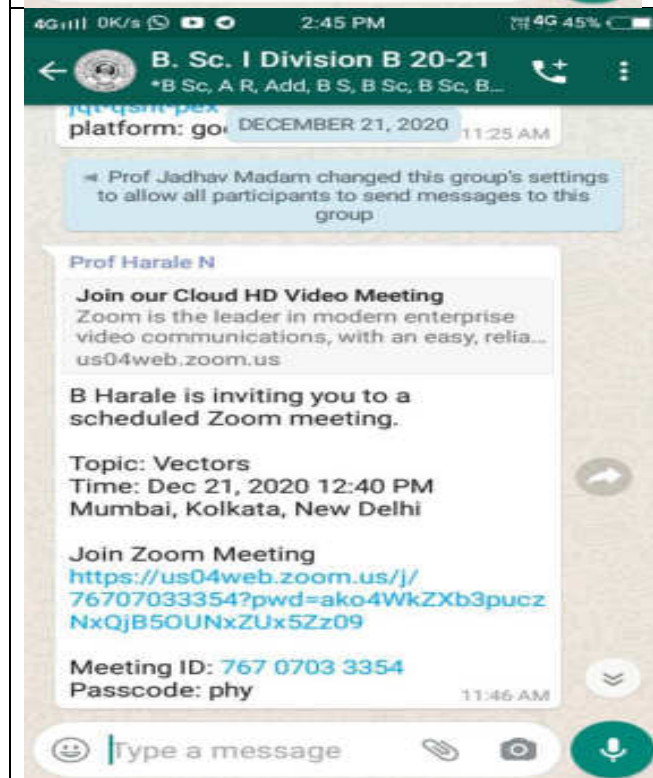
4G 0K/s 2:45 PM 4G 45%

B. Sc. I Division B 20-21
+B Sc, A R, Add, B S, B Sc, B Sc, B...

jqt-qsnt-pex
platform: go DECEMBER 21, 2020 11:25 AM

Prof Jadhav Madam changed this group's settings to allow all participants to send messages to this group

Prof Harale N

Join our Cloud HD Video Meeting
Zoom is the leader in modern enterprise video communications, with an easy, relia...
us04web.zoom.us

B Harale is inviting you to a scheduled Zoom meeting.

Topic: Vectors
Time: Dec 21, 2020 12:40 PM
Mumbai, Kolkata, New Delhi

Join Zoom Meeting
https://us04web.zoom.us/j/76707033354?pwd=ako4WkZXb3puczNxQjB5OUNxZUx5Zz09

Meeting ID: 767 0703 3354
Passcode: phy
11:46 AM

Type a message